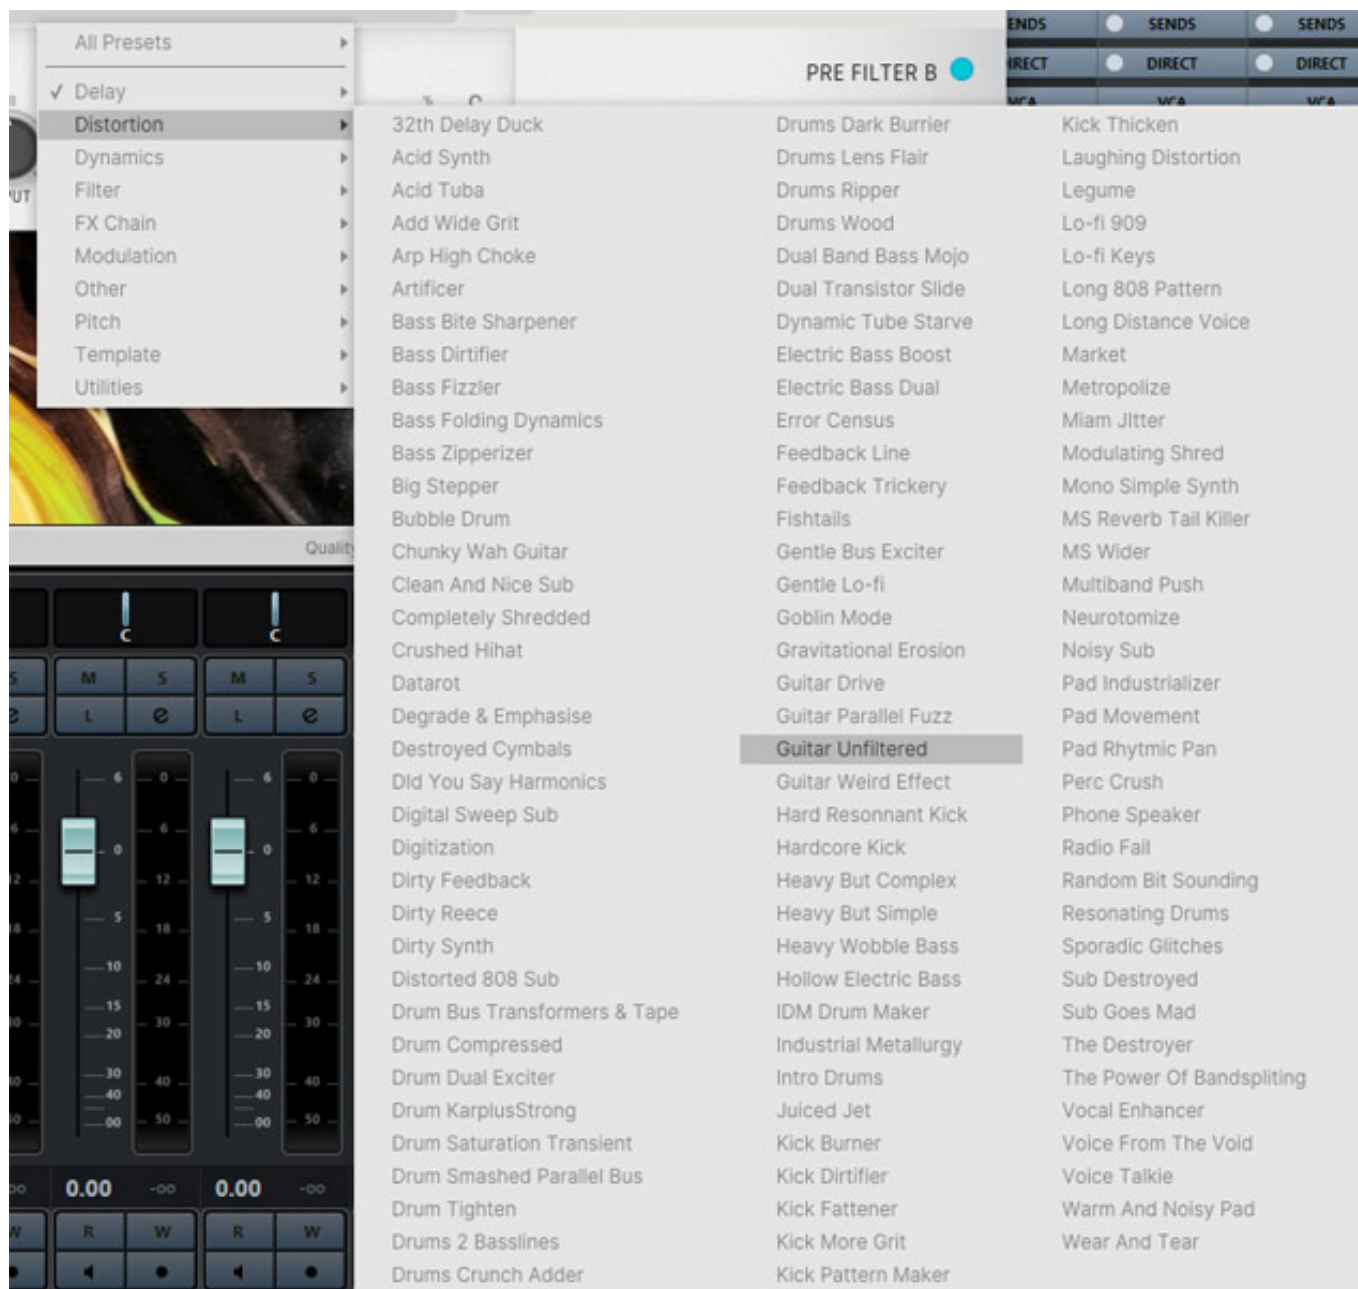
ENDS SENDS SENDS
IRECT DIRECT DIRECT
VCA VCA VCA

PRE FILTER B

All Presets
✓ Delay
Distortion
Dynamics
Filter
FX Chain
Modulation
Other
Pitch
Template
Utilities

UT

Quality

C C
M S M S
L e L e

0.00 -∞ 0.00 -∞
R W R W

32th Delay Duck
Acid Synth
Acid Tuba
Add Wide Grit
Arp High Choke
Artificer
Bass Bite Sharpener
Bass Dirtifier
Bass Fizzler
Bass Folding Dynamics
Bass Zipperizer
Big Stepper
Bubble Drum
Chunky Wah Guitar
Clean And Nice Sub
Completely Shredded
Crushed Hihat
Datarot
Degrade & Emphasise
Destroyed Cymbals
Did You Say Harmonics
Digital Sweep Sub
Digitization
Dirty Feedback
Dirty Reece
Dirty Synth
Distorted 808 Sub
Drum Bus Transformers & Tape
Drum Compressed
Drum Dual Exciter
Drum KarplusStrong
Drum Saturation Transient
Drum Smashed Parallel Bus
Drum Tighten
Drums 2 Basslines
Drums Crunch Adder

Drums Dark Burrier
Drums Lens Flair
Drums Ripper
Drums Wood
Dual Band Bass Mojo
Dual Transistor Slide
Dynamic Tube Starve
Electric Bass Boost
Electric Bass Dual
Error Census
Feedback Line
Feedback Trickery
Fishtails
Gentle Bus Exciter
Gentle Lo-fi
Goblin Mode
Gravitational Erosion
Guitar Drive
Guitar Parallel Fuzz
Guitar Unfiltered
Guitar Weird Effect
Hard Resonnant Kick
Hardcore Kick
Heavy But Complex
Heavy But Simple
Heavy Wobble Bass
Hollow Electric Bass
IDM Drum Maker
Industrial Metallurgy
Intro Drums
Juiced Jet
Kick Burner
Kick Dirtifier
Kick Fattener
Kick More Grit
Kick Pattern Maker

Kick Thicken
Laughing Distortion
Legume
Lo-fi 909
Lo-fi Keys
Long 808 Pattern
Long Distance Voice
Market
Metropolize
Miam JItter
Modulating Shred
Mono Simple Synth
MS Reverb Tail Killer
MS Wider
Multiband Push
Neurotomize
Noisy Sub
Pad Industrializer
Pad Movement
Pad Rhytmic Pan
Perc Crush
Phone Speaker
Radio Fail
Random Bit Sounding
Resonating Drums
Sporadic Glitches
Sub Destroyed
Sub Goes Mad
The Destroyer
The Power Of Bandspliting
Vocal Enhancer
Voice From The Void
Voice Talkie
Warm And Noisy Pad
Wear And Tear